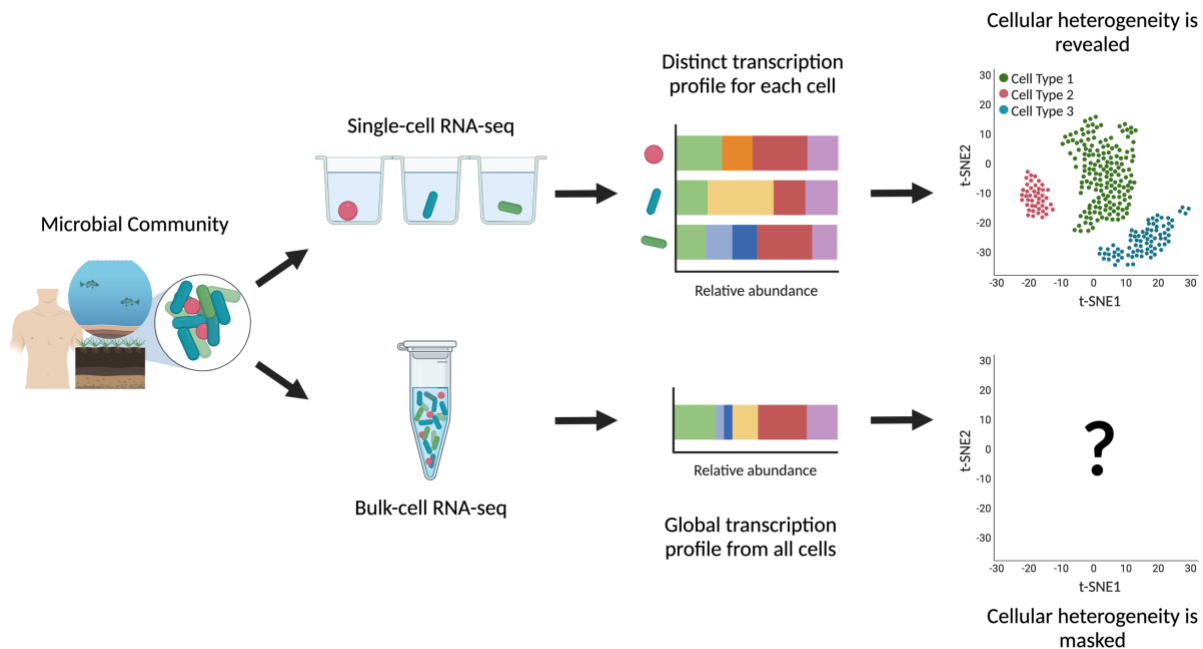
Cellular heterogeneity is revealed

Distinct transcription profile for each cell

Single-cell RNA-seq

Microbial Community

Cell Type 1
Cell Type 2
Cell Type 3

30
20
10
0
-10
-20
-30

t-SNE2

-30 -20 -10 0 10 20 30
t-SNE1

Relative abundance

Bulk-cell RNA-seq

Relative abundance

Global transcription profile from all cells

30
20
10
0
-10
-20
-30

t-SNE2

?

-30 -20 -10 0 10 20 30
t-SNE1

Cellular heterogeneity is masked